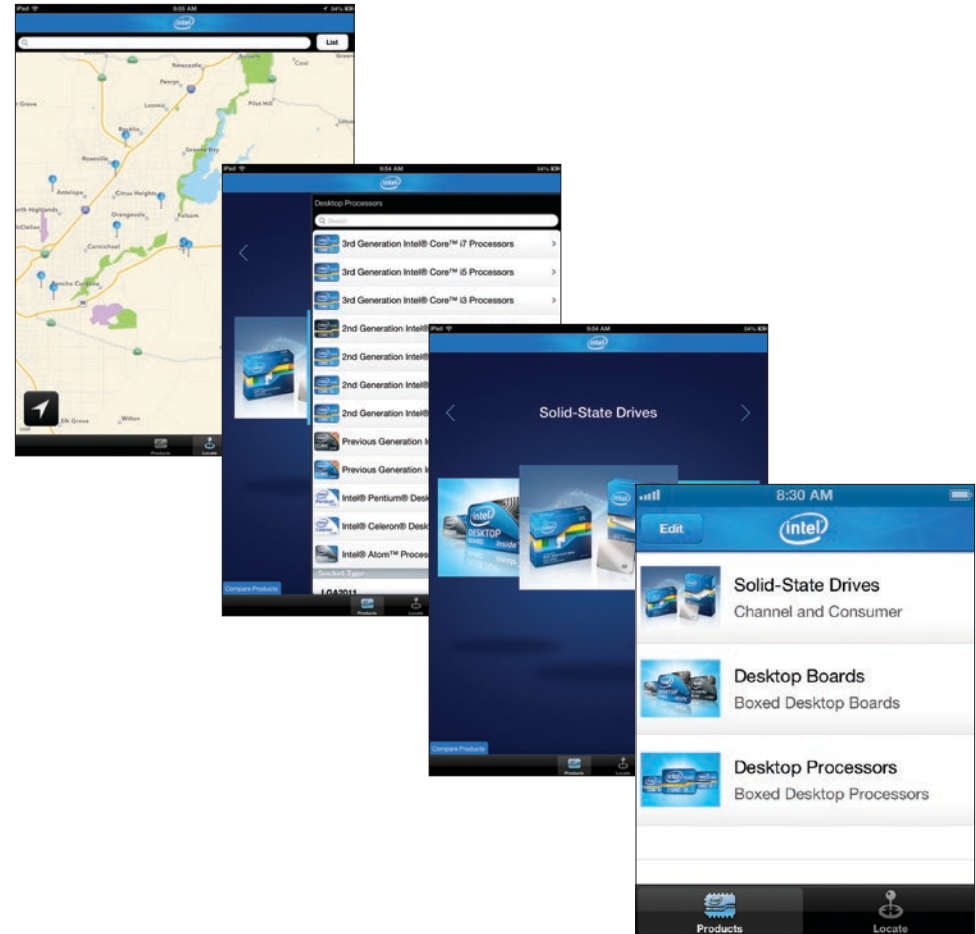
iPad 9:55 AM 54%

intel

List

Cool

Penryn

Loomis

Rocklin

Pilot Hill

Granite Bay

Roseville

Antelope

Citrus Heights

North Highlands

Orangevale

Folsom

McClellan

Carmichael

Rancho Cordova

Elk Grove

Wilton

Products

Locate

iPad 9:54 AM 54%

intel

Desktop Processors

Search

3rd Generation Intel® Core™ i7 Processors

3rd Generation Intel® Core™ i5 Processors

3rd Generation Intel® Core™ i3 Processors

2nd Generation Intel®

2nd Generation Intel®

2nd Generation Intel®

2nd Generation Intel®

Previous Generation I

Previous Generation I

Intel® Pentium® Desk

Intel® Celeron® Desk

Intel® Atom™ Proces

Socket Type

LGA2011

Compare Products

Products

Locate

iPad 9:54 AM 54%

intel

Solid-State Drives

Compare Products

Products

Locate

8:30 AM

Edit

intel

Solid-State Drives

Channel and Consumer

Desktop Boards

Boxed Desktop Boards

Desktop Processors

Boxed Desktop Processors

Products

Locate